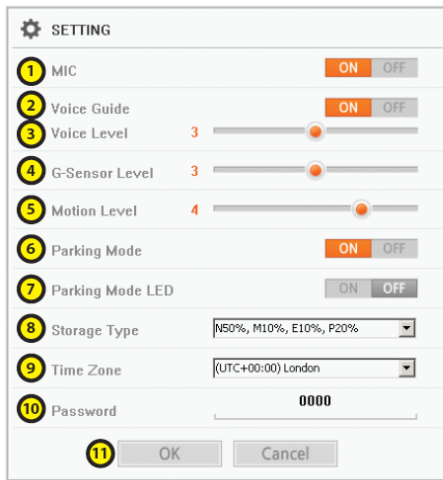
SETTING

1 MIC ON OFF

2 Voice Guide ON OFF

3 Voice Level 3

4 G-Sensor Level 3

5 Motion Level 4

6 Parking Mode ON OFF

7 Parking Mode LED ON OFF

8 Storage Type N50%, M10%, E10%, P20%

9 Time Zone (UTC+00:00) London

10 Password 0000

11 OK Cancel